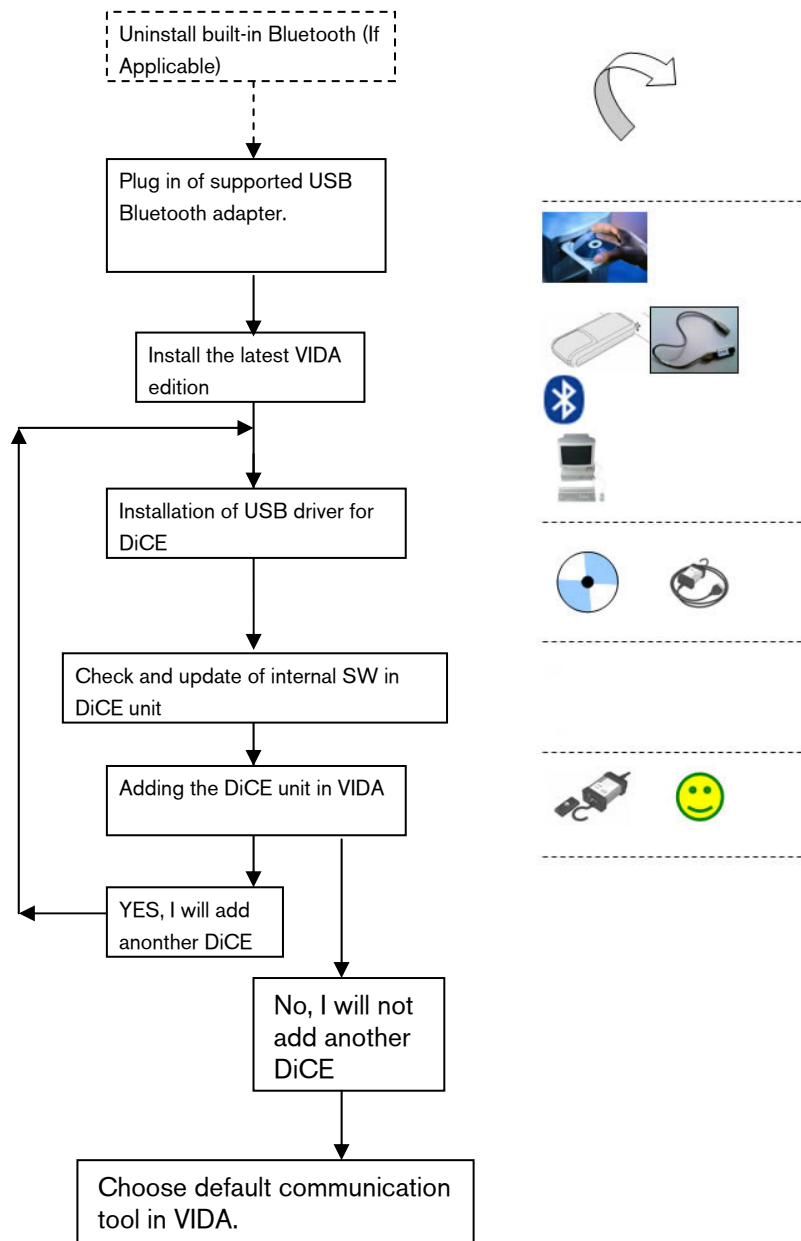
Uninstall built-in Bluetooth (If Applicable)

Plug in of supported USB Bluetooth adapter.

Install the latest VIDA edition

Installation of USB driver for DiCE

Check and update of internal SW in DiCE unit

Adding the DiCE unit in VIDA

YES, I will add anonther DiCE

No, I will not add another DiCE

Choose default communication tool in VIDA.